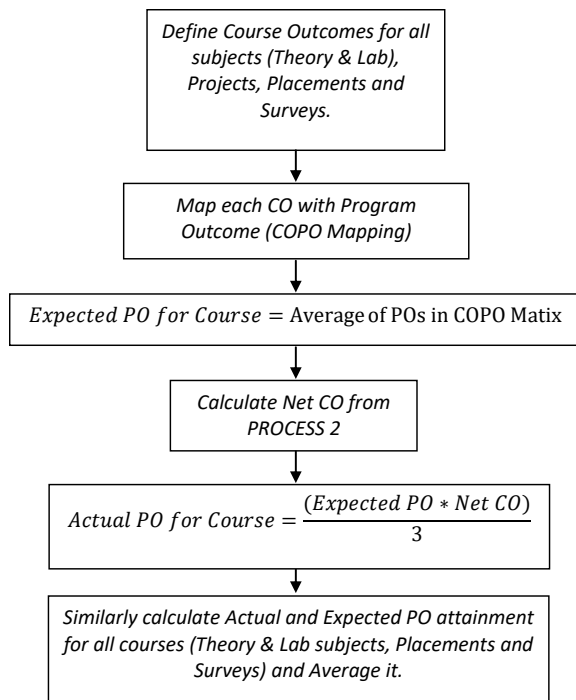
Define Course Outcomes for all subjects (Theory & Lab), Projects, Placements and Surveys.

Map each CO with Program Outcome (COPO Mapping)

$Expected\ PO\ for\ Course = \text{Average of POs in COPO Matix}$

Calculate Net CO from PROCESS 2

$Actual\ PO\ for\ Course = \frac{(Expected\ PO * Net\ CO)}{3}$

Similarly calculate Actual and Expected PO attainment for all courses (Theory & Lab subjects, Placements and Surveys) and Average it.